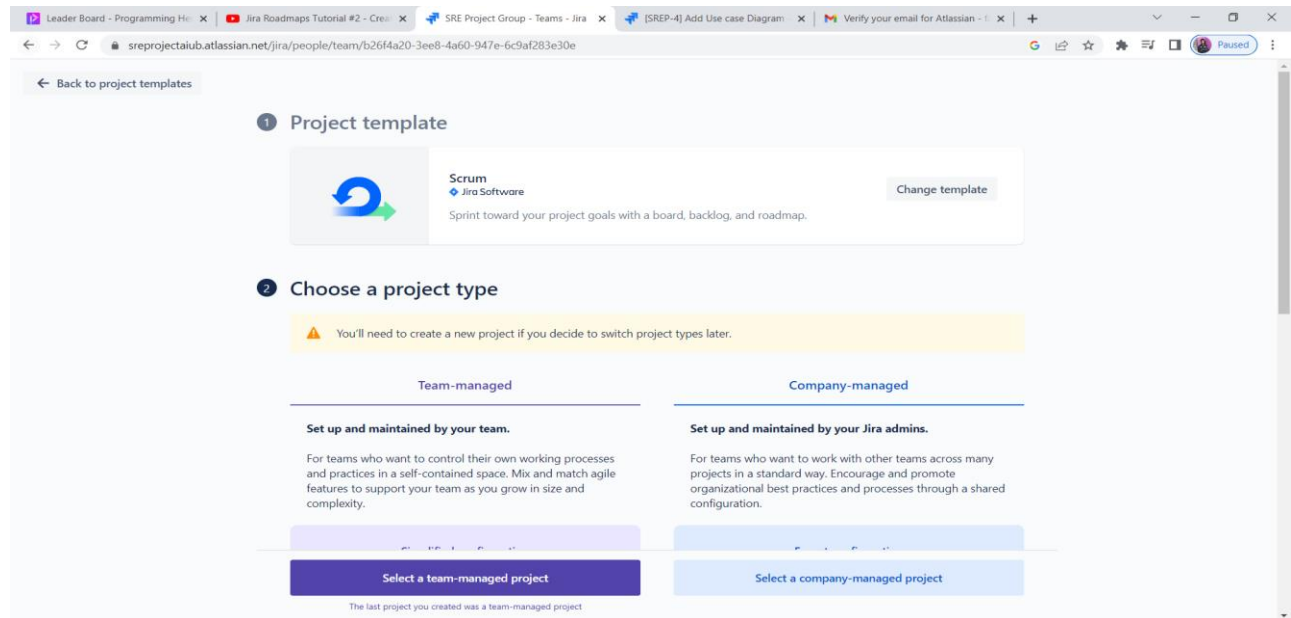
Leader Board - Programming He ×
Jira Roadmaps Tutorial #2 - Crea ×
SRE Project Group - Teams - Jira ×
[SREP-4] Add Use case Diagram ×
Verify your email for Atlassian - ×
+

sreprojectaiub.atlassian.net/jira/people/team/b26f4a20-3ee8-4a60-947e-6c9af283e30e

Paused

← Back to project templates

1 Project template

Scrum
Jira Software
Sprint toward your project goals with a board, backlog, and roadmap.

Change template

2 Choose a project type

You'll need to create a new project if you decide to switch project types later.

Team-managed

Set up and maintained by your team.

For teams who want to control their own working processes and practices in a self-contained space. Mix and match agile features to support your team as you grow in size and complexity.

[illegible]

Company-managed

Set up and maintained by your Jira admins.

For teams who want to work with other teams across many projects in a standard way. Encourage and promote organizational best practices and processes through a shared configuration.

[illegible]

Select a team-managed project

The last project you created was a team-managed project

Select a company-managed project